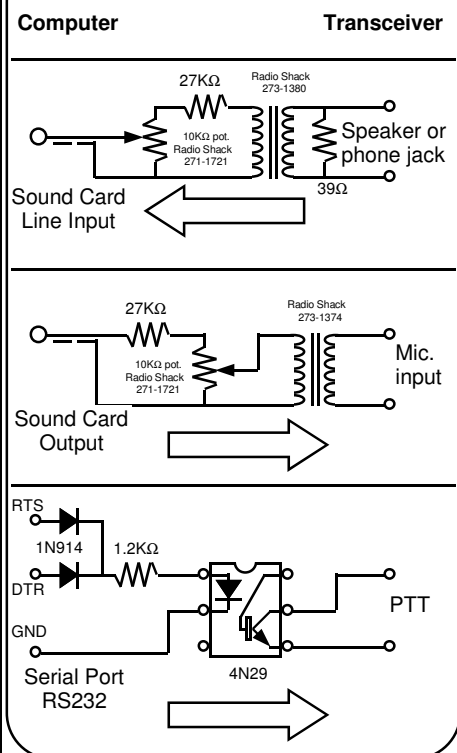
Computer

Transceiver

27KΩ

Radio Shack
273-1380

10KΩ pot.
Radio Shack
271-1721

Speaker or phone jack

39Ω

Sound Card Line Input

27KΩ

Radio Shack
273-1374

10KΩ pot.
Radio Shack
271-1721

Mic. input

Sound Card Output

RTS

1N914

1.2KΩ

DTR

GND

PTT

4N29

Serial Port RS232